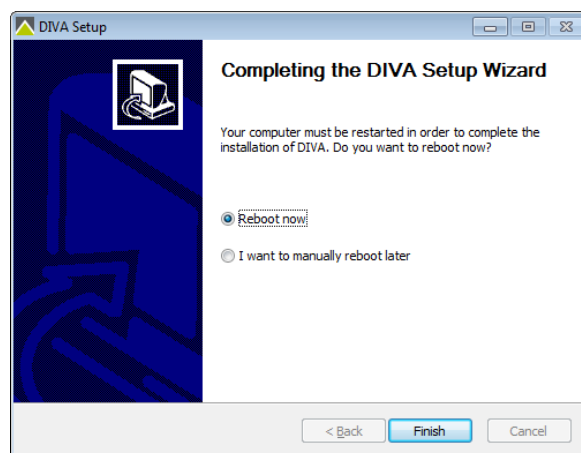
DIVA Setup

Completing the DIVA Setup Wizard

Your computer must be restarted in order to complete the installation of DIVA. Do you want to reboot now?

Reboot now

I want to manually reboot later

< Back

Finish

Cancel